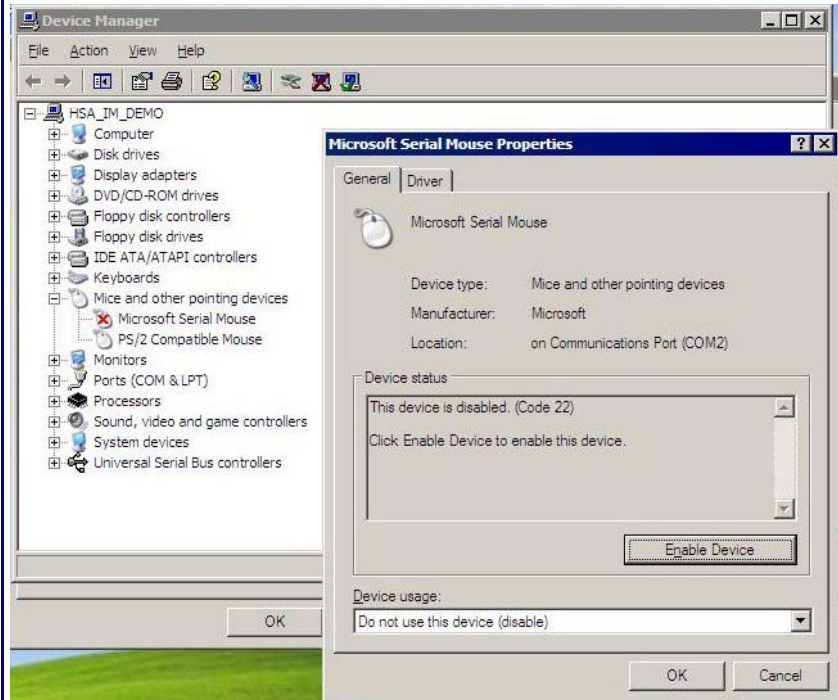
Device Manager

File Action View Help

HSA_IM_DEMO
Computer
Disk drives
Display adapters
DVD/CD-ROM drives
Floppy disk controllers
Floppy disk drives
IDE ATA/ATAPI controllers
Keyboards
Mice and other pointing devices
Microsoft Serial Mouse
PS/2 Compatible Mouse
Monitors
Ports (COM & LPT)
Processors
Sound, video and game controllers
System devices
Universal Serial Bus controllers

OK

Microsoft Serial Mouse Properties

General Driver

Microsoft Serial Mouse

Device type: Mice and other pointing devices

Manufacturer: Microsoft

Location: on Communications Port (COM2)

Device status

This device is disabled. (Code 22)

Click Enable Device to enable this device.

Enable Device

Device usage:

Do not use this device (disable)

OK Cancel